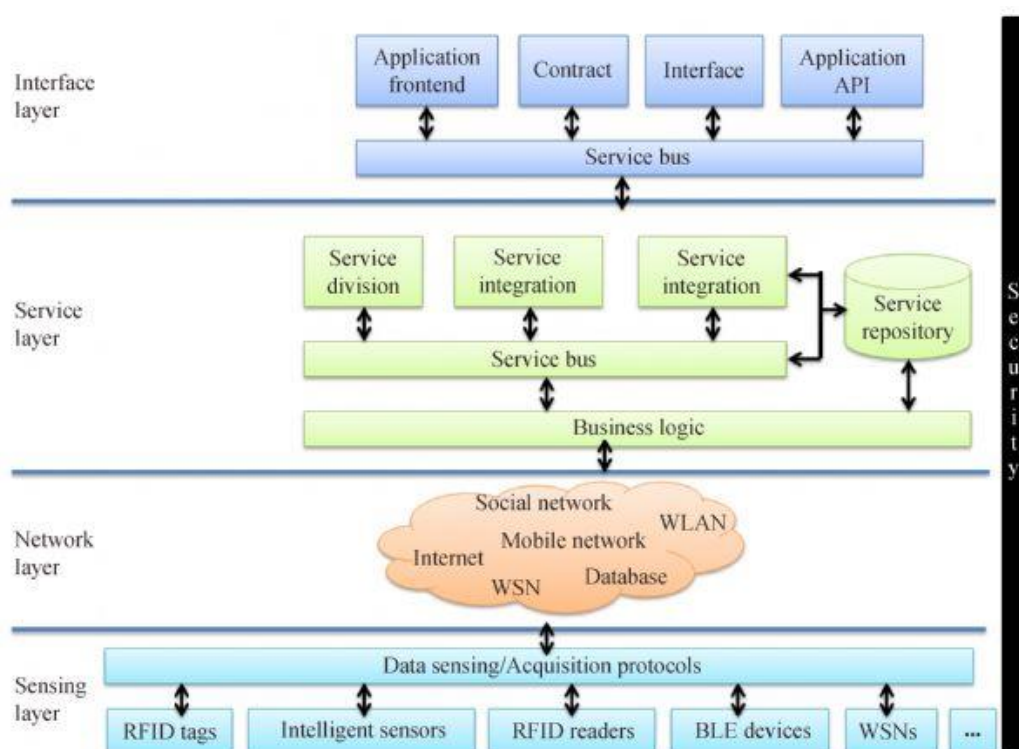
Interface layer

Application frontend

Contract

Interface

Application API

Service bus

Service layer

Service division

Service integration

Service integration

Service repository

Service bus

Business logic

Network layer

Social network

WLAN

Mobile network

Internet

Database

WSN

Sensing layer

Data sensing/Acquisition protocols

RFID tags

Intelligent sensors

RFID readers

BLE devices

WSNs

...

Security